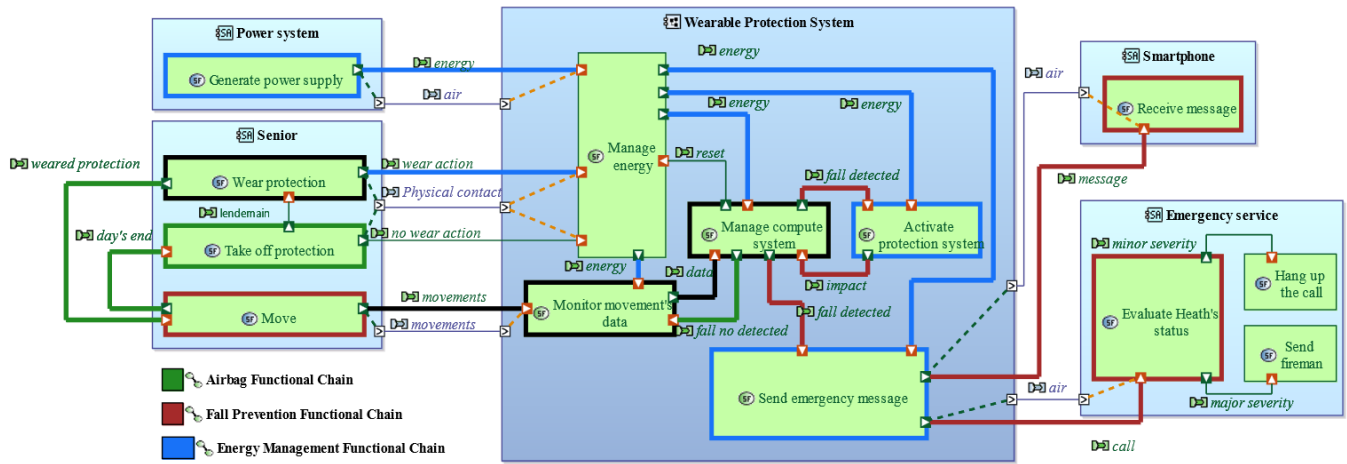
SA Power system

SF Generate power supply

energy

air

SA Wearable Protection System

energy

SF Manage energy

energy

energy

reset

fall detected

SF Manage compute system

SF Activate protection system

SA Senior

weared protection

wear action

SF Wear protection

Physical contact

lendemain

day's end

SF Take off protection

no wear action

energy

data

impact

SF Move

movements

movements

SF Monitor movement's data

fall no detected

fall detected

SF Send emergency message

SA Smartphone

air

SF Receive message

message

SA Emergency service

minor severity

SF Evaluate Heath's status

SF Hang up the call

SF Send fireman

air

major severity

call

Airbag Functional Chain

Fall Prevention Functional Chain

Energy Management Functional Chain